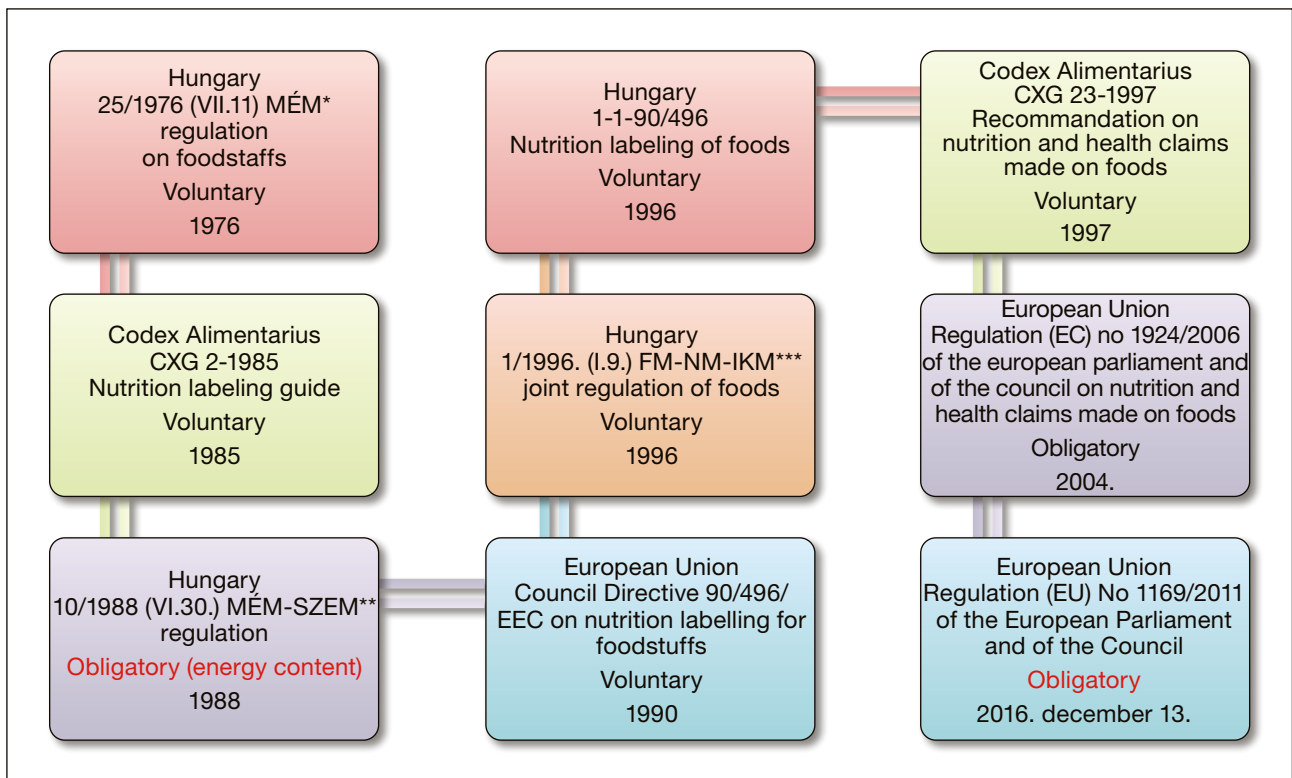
Hungary
25/1976 (VII.11) MÉM*
regulation
on foodstaffs
Voluntary
1976

Codex Alimentarius
CXG 2-1985
Nutrition labeling guide
Voluntary
1985

Hungary
10/1988 (VI.30.) MÉM-SZEM**
regulation
Obligatory (energy content)
1988

Hungary
1-1-90/496
Nutrition labeling of foods
Voluntary
1996

Hungary
1/1996. (I.9.) FM-NM-IKM***
joint regulation of foods
Voluntary
1996

European Union
Council Directive 90/496/
EEC on nutrition labelling for foodstuffs
Voluntary
1990

Codex Alimentarius
CXG 23-1997
Recommandation on nutrition and health claims made on foods
Voluntary
1997

European Union
Regulation (EC) no 1924/2006
of the european parliament and of the council on nutrition and health claims made on foods
Obligatory
2004.

European Union
Regulation (EU) No 1169/2011
of the European Parliament and of the Council
Obligatory
2016. december 13.